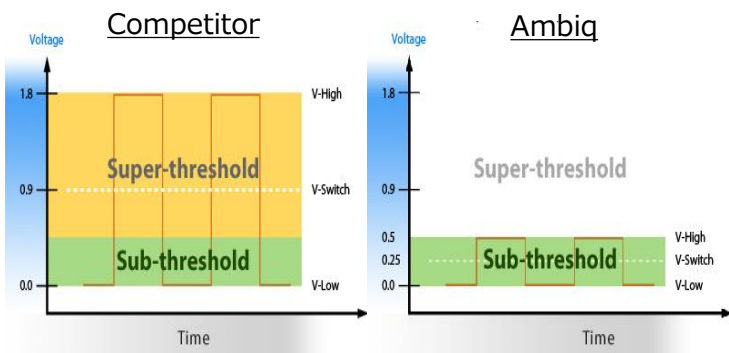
Competitor

Voltage

1.8

0.9

0.0

V-High

Super-threshold

V-Switch

Sub-threshold

V-Low

Time

Ambiq

Voltage

1.8

Super-threshold

0.9

0.5

0.25

0.0

V-High

Sub-threshold

V-Switch

V-Low

Time